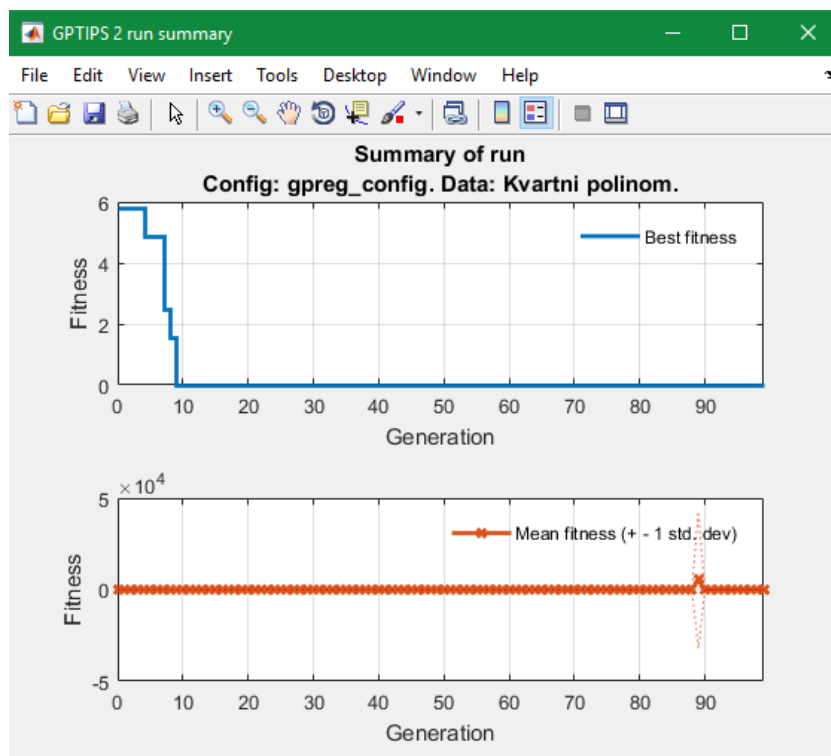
GPTIPS 2 run summary

File Edit View Insert Tools Desktop Window Help

Summary of run
Config: gpreg_config. Data: Kvartni polinom.

Best fitness

Fitness

6
4
2
0

0 10 20 30 40 50 60 70 80 90

Generation

$\times 10^4$

5
0
-5

Mean fitness (+ - 1 std. dev)

Fitness

0 10 20 30 40 50 60 70 80 90

Generation